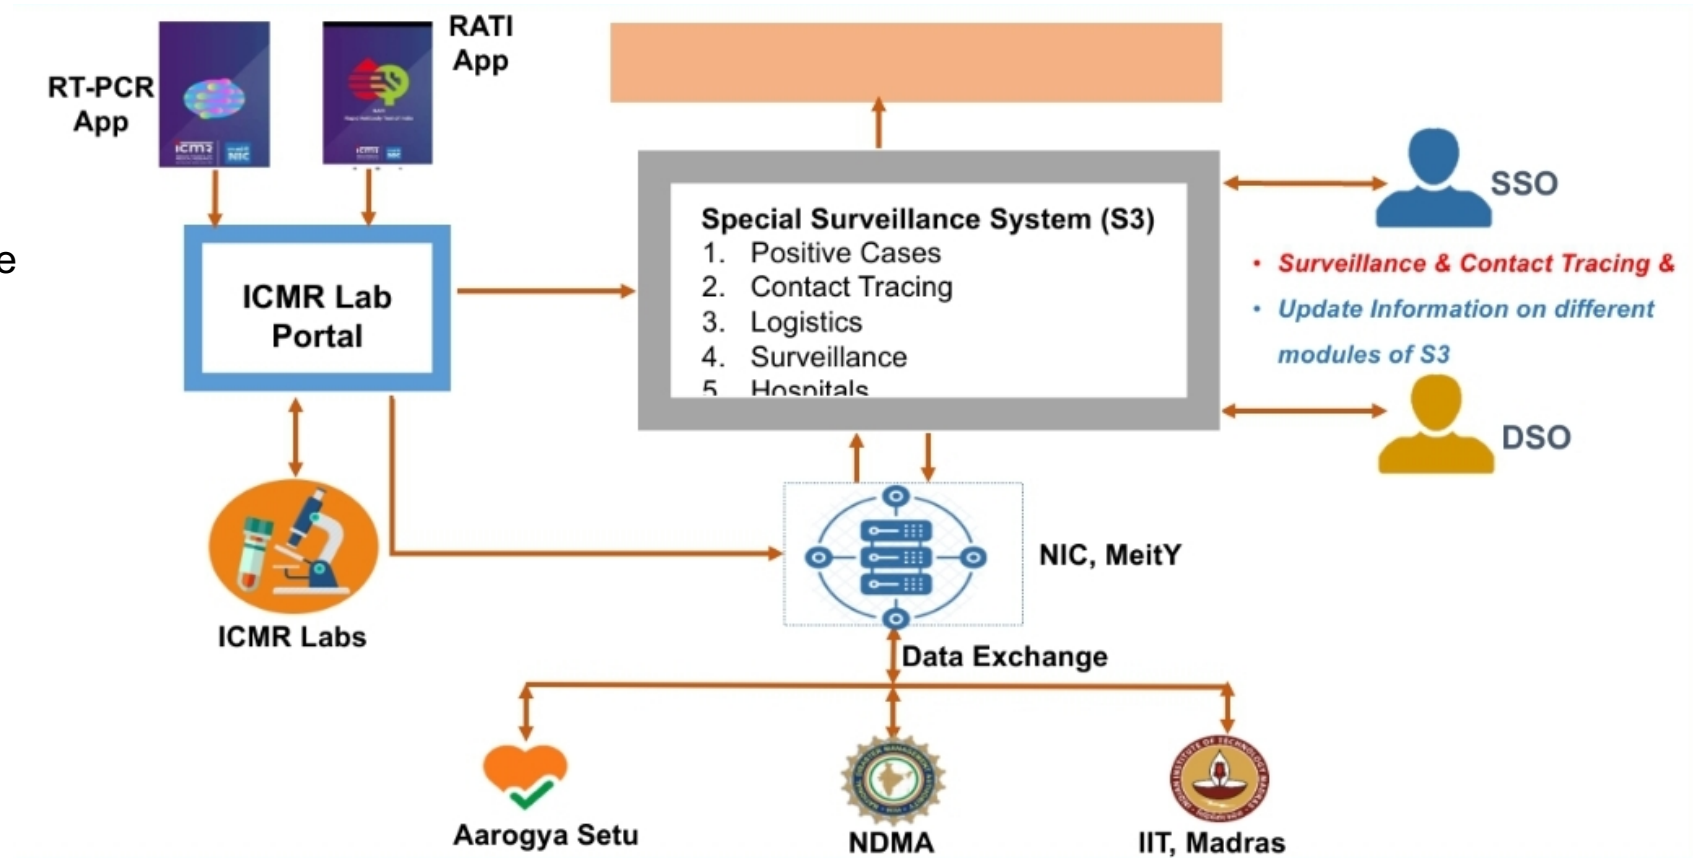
RT-PCR App

RATI App

e

ICMR Lab Portal

Special Surveillance System (S3)
1. Positive Cases
2. Contact Tracing
3. Logistics
4. Surveillance
5. Hospitals

SSO

• Surveillance & Contact Tracing &
• Update Information on different modules of S3

DSO

ICMR Labs

NIC, MeitY

Data Exchange

Aarogya Setu

NDMA

IIT, Madras